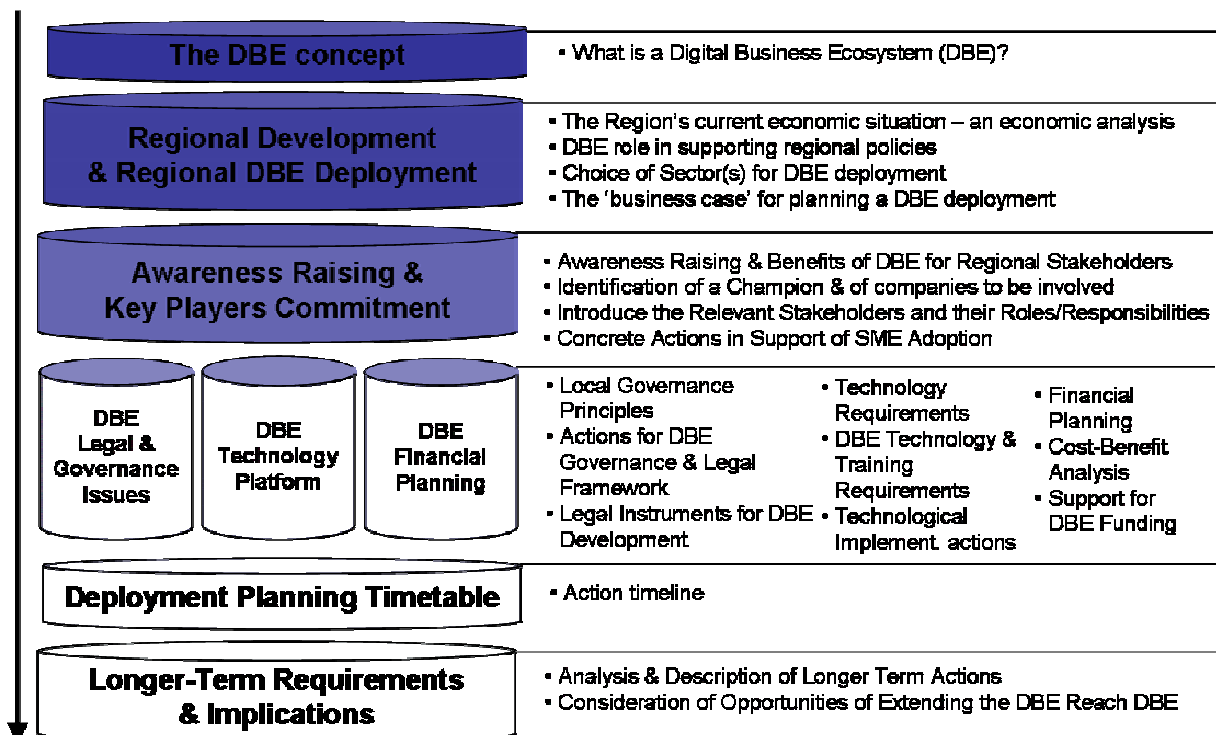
The DBE concept

- What is a Digital Business Ecosystem (DBE)?

Regional Development & Regional DBE Deployment

- The Region's current economic situation – an economic analysis
- DBE role in supporting regional policies
- Choice of Sector(s) for DBE deployment
- The 'business case' for planning a DBE deployment

Awareness Raising & Key Players Commitment

- Awareness Raising & Benefits of DBE for Regional Stakeholders
- Identification of a Champion & of companies to be involved
- Introduce the Relevant Stakeholders and their Roles/Responsibilities
- Concrete Actions in Support of SME Adoption

DBE Legal & Governance Issues

DBE Technology Platform

DBE Financial Planning

- Local Governance Principles
- Actions for DBE Governance & Legal Framework
- Legal Instruments for DBE Development

- Technology Requirements
- DBE Technology & Training Requirements
- Technological Implement. actions

- Financial Planning
- Cost-Benefit Analysis
- Support for DBE Funding

Deployment Planning Timetable

- Action timeline

Longer-Term Requirements & Implications

- Analysis & Description of Longer Term Actions
- Consideration of Opportunities of Extending the DBE Reach DBE